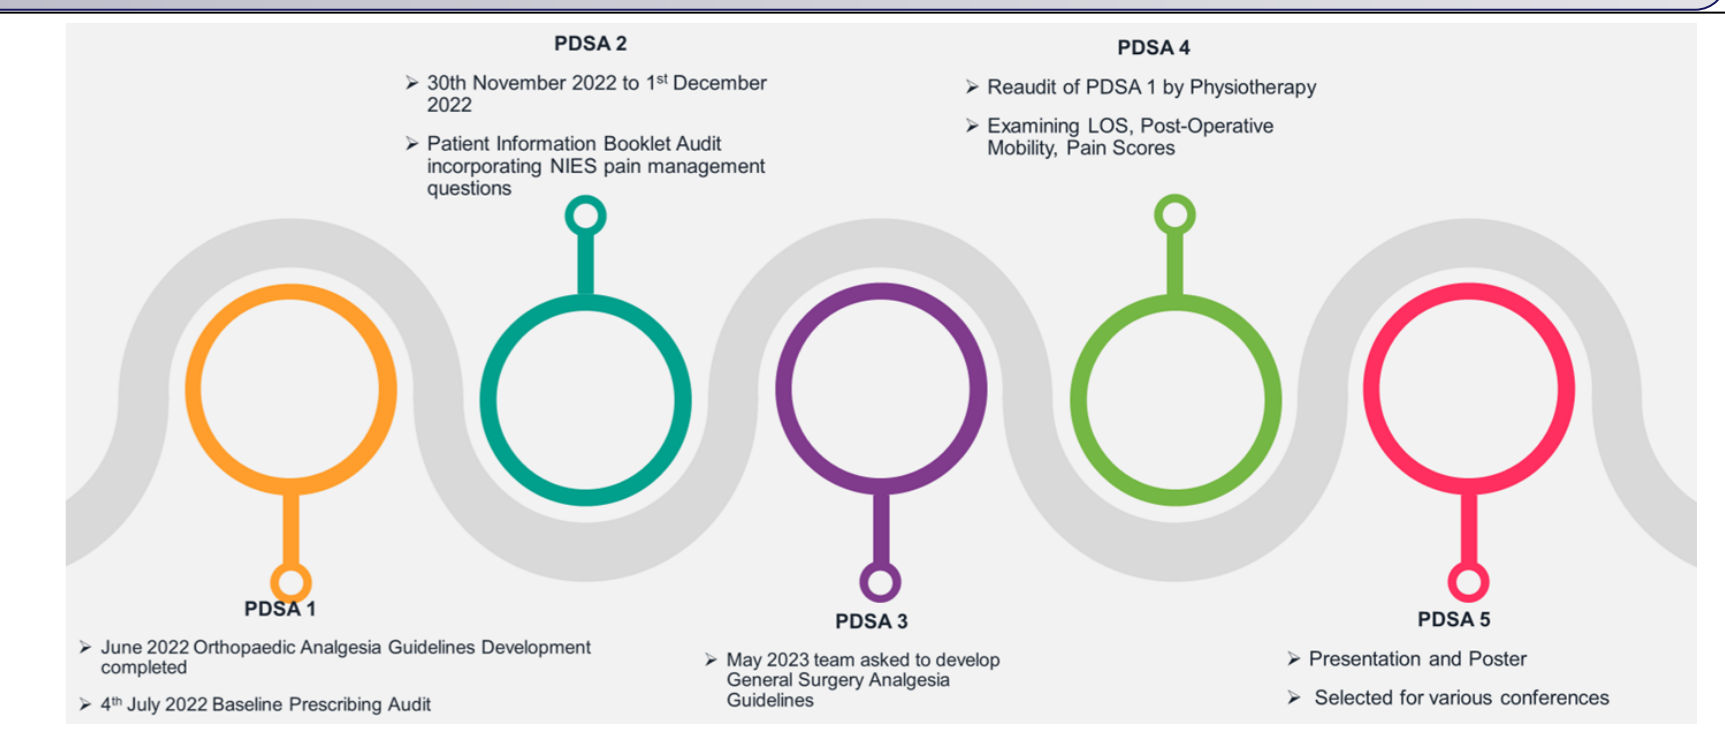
PDSA 2

➤ 30th November 2022 to 1$^{st}$ December 2022

➤ Patient Information Booklet Audit incorporating NIES pain management questions

PDSA 4

➤ Reaudit of PDSA 1 by Physiotherapy

➤ Examining LOS, Post-Operative Mobility, Pain Scores

PDSA 1

➤ June 2022 Orthopaedic Analgesia Guidelines Development completed

➤ 4$^{th}$ July 2022 Baseline Prescribing Audit

PDSA 3

➤ May 2023 team asked to develop General Surgery Analgesia Guidelines

PDSA 5

➤ Presentation and Poster

➤ Selected for various conferences